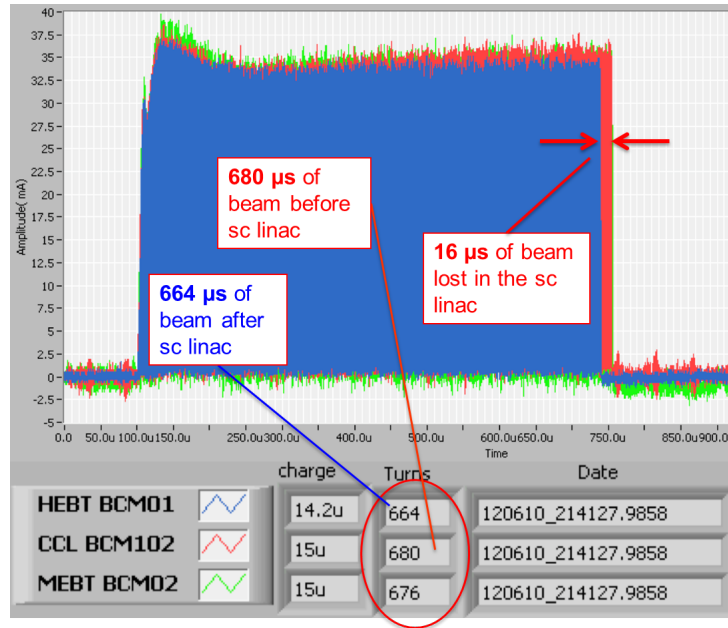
40
37.5
35
32.5
30
27.5
25
22.5
20
17.5
15
12.5
10
7.5
5
2.5
0
-2.5
-5

Amplitude( mA)

0.0 50.0u 100.0u150.0u 250.0u300.0u 400.0u 500.0u 600.0u650.0u 750.0u 850.0u900.0

Time

680 µs of beam before sc linac

16 µs of beam lost in the sc linac

664 µs of beam after sc linac

| | charge | Turns | Date |
|---|---|---|---|
| HEBT BCM01 | 14.2u | 664 | 120610_214127.9858 |
| CCL BCM102 | 15u | 680 | 120610_214127.9858 |
| MEBT BCM02 | 15u | 676 | 120610_214127.9858 |